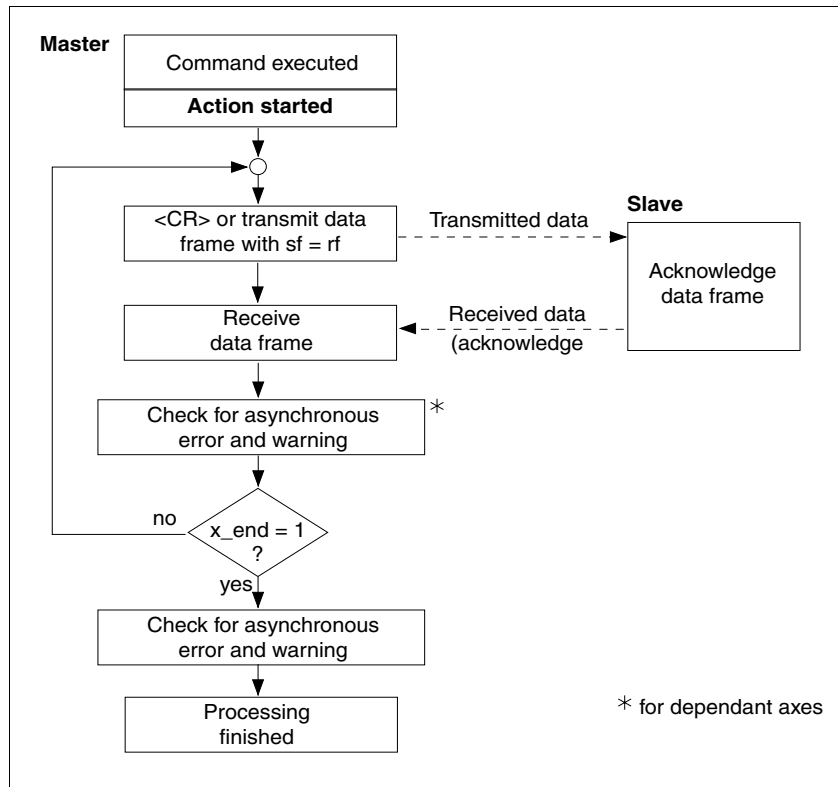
Master

Command executed

Action started

<CR> or transmit data frame with sf = rf

Transmitted data

Slave

Acknowledge data frame

Receive data frame

Received data (acknowledge

Check for asynchronous error and warning

*

no

x_end = 1 ?

yes

Check for asynchronous error and warning

Processing finished

* for dependant axes